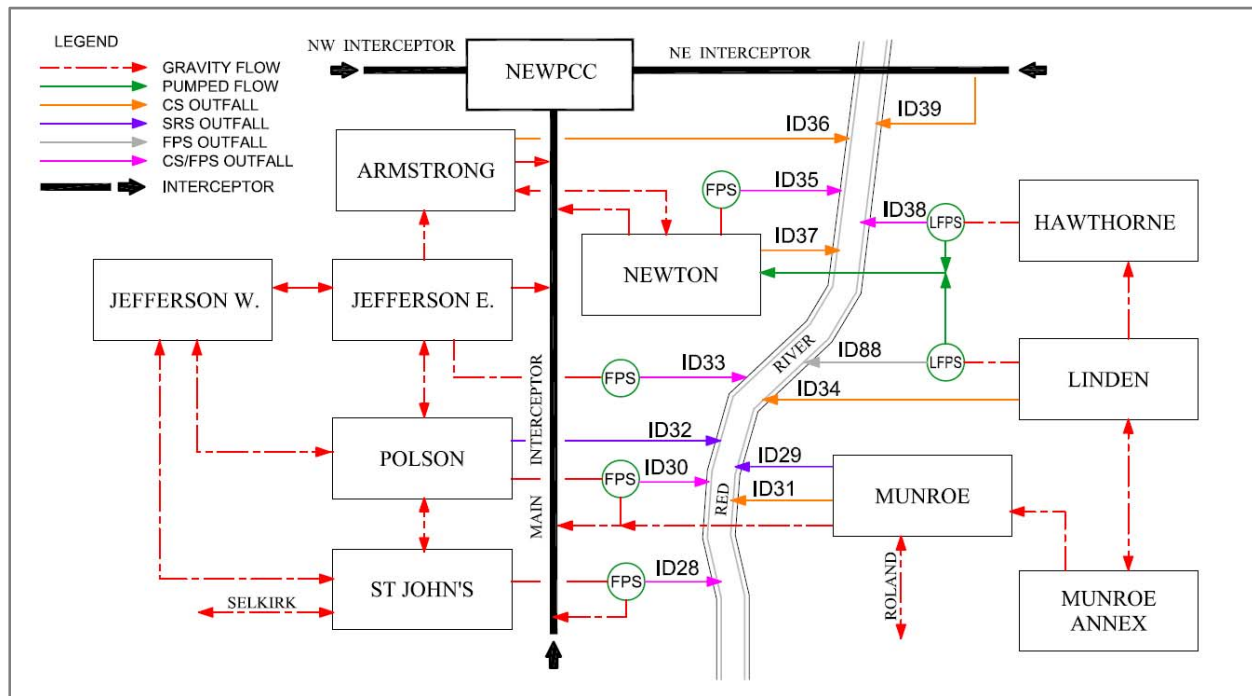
LEGEND
GRAVITY FLOW
PUMPED FLOW
CS OUTFALL
SRS OUTFALL
FPS OUTFALL
CS/FPS OUTFALL
INTERCEPTOR

NW INTERCEPTOR
NEWPCC
NE INTERCEPTOR

ID36
ID39
ARMSTRONG
FPS
ID35
ID38
LFPS
HAWTHORNE
ID37
NEWTON
JEFFERSON W.
JEFFERSON E.
MAIN INTERCEPTOR
RED RIVER
FPS
ID33
ID88
LFPS
LINDEN
ID34
ID32
POLSON
ID29
FPS
ID30
ID31
MUNROE
ROLAND
ST JOHN'S
FPS
ID28
SELKIRK
MUNROE ANNEX